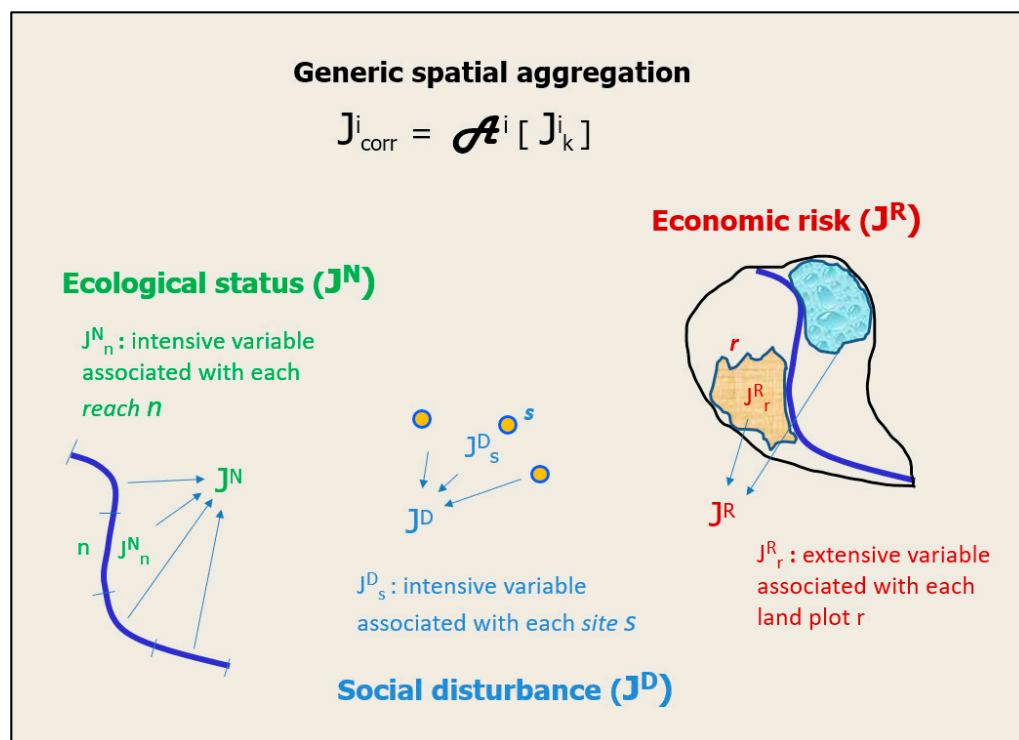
Generic spatial aggregation

$J^i_{corr} = \mathcal{A}^i [ J^i_k ]$

Economic risk ($J^R$)

Ecological status ($J^N$)

$J^N_n$ : intensive variable associated with each *reach* n

r

$J^R_r$

s

$J^D_s$

$J^N$

n $J^N_n$

$J^D$

$J^R$

$J^R_r$ : extensive variable associated with each land plot r

$J^D_s$ : intensive variable associated with each *site s*

Social disturbance ($J^D$)